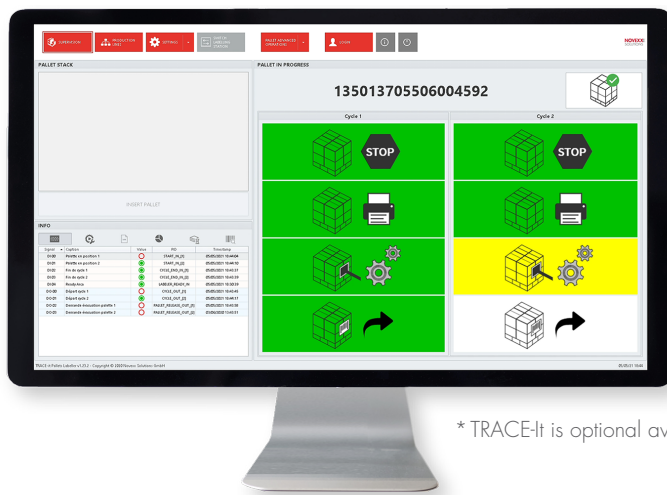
SUPERVISION
PRODUCTION LINES
SETTINGS
PARTS IN LABELLING STATIONS
PALLET ADVANCED OPERATIONS
LOGIN
NOVEXX SOLUTIONS

PALLET STACK
INSERT PALLET

INFO

| Signal | Caption | Value | PID | TimeStamp |
|---|---|---|---|---|
| DI-00 | Palette en position 1 | | START_IN_[0] | 05/05/2021 10:44:04 |
| DI-01 | Palette en position 2 | | START_IN_[1] | 05/05/2021 10:44:50 |
| DI-02 | Fin de cycle 1 | | CYCLE_END_IN_[0] | 05/05/2021 10:41:31 |
| DI-03 | Fin de cycle 2 | | CYCLE_END_IN_[1] | 05/05/2021 10:42:20 |
| DI-04 | Ready Axis | | LABELER_READY_IN | 05/05/2021 10:30:39 |
| DO-00 | Départ cycle 1 | | CYCLE_OUT_[0] | 05/05/2021 10:42:40 |
| DO-01 | Départ cycle 2 | | CYCLE_OUT_[1] | 05/05/2021 10:44:17 |
| DO-02 | Demande évacuation palette 1 | | PALLET_RELEASE_OUT_[0] | 05/05/2021 10:41:08 |
| DO-03 | Demande évacuation palette 2 | | PALLET_RELEASE_OUT_[1] | 05/05/2021 10:41:51 |

PALLET IN PROGRESS
135013705506004592
Cycle 1
Cycle 2
STOP
STOP

TRACE-It Pallet Labeller v1.03.2 - Copyright © 2020 Novexx Solutions GmbH
05/05/21 10:45

* TRACE-It is optional av